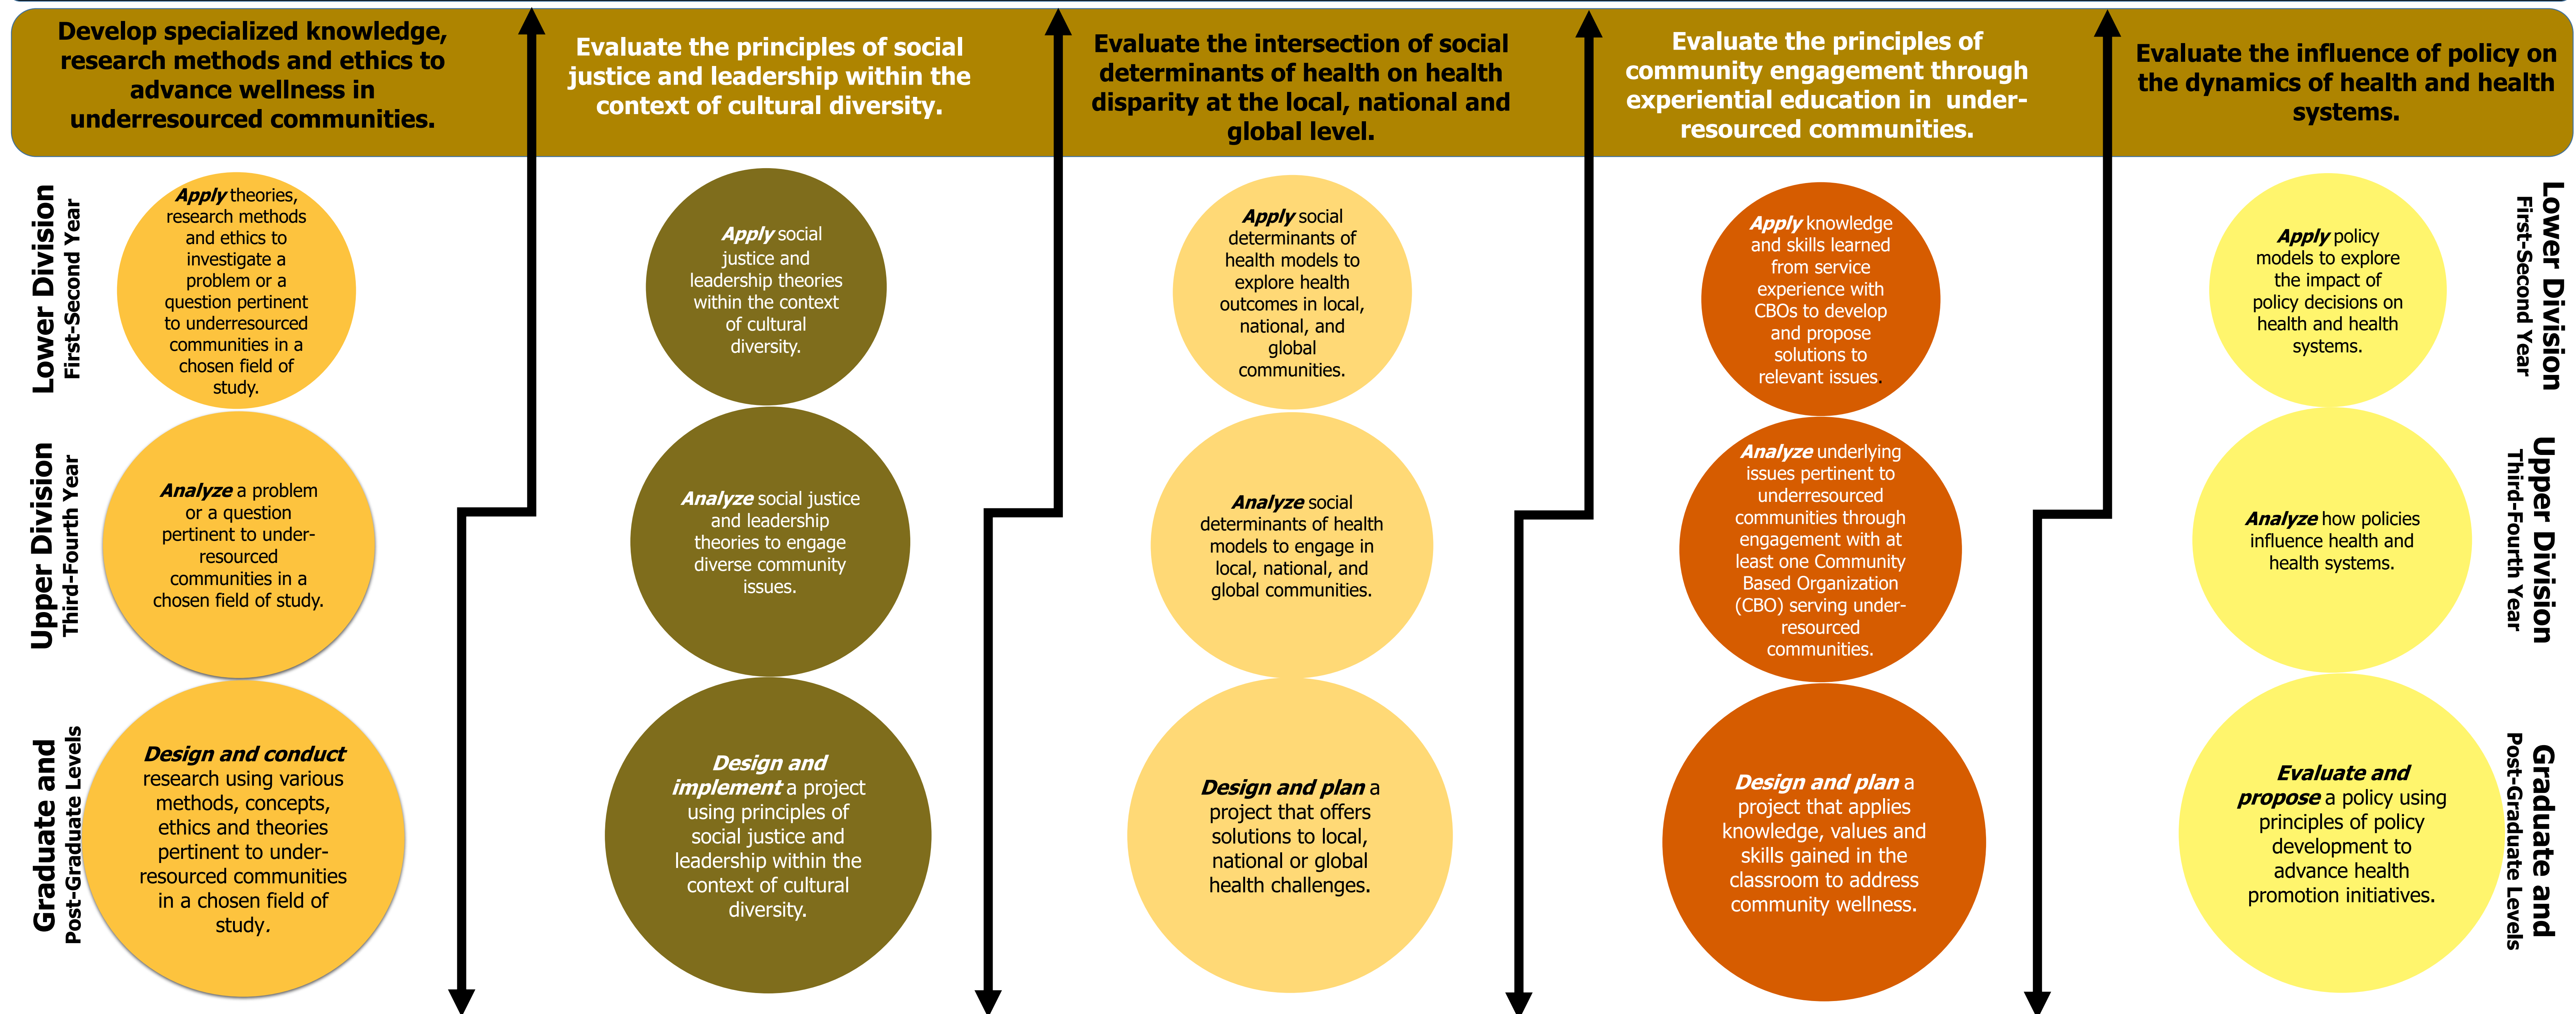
Develop specialized knowledge, research methods and ethics to advance wellness in underresourced communities.

Evaluate the principles of social justice and leadership within the context of cultural diversity.

Evaluate the intersection of social determinants of health on health disparity at the local, national and global level.

Evaluate the principles of community engagement through experiential education in under-resourced communities.

Evaluate the influence of policy on the dynamics of health and health systems.

Lower Division
First-Second Year

Apply theories, research methods and ethics to investigate a problem or a question pertinent to underresourced communities in a chosen field of study.

Apply social justice and leadership theories within the context of cultural diversity.

Apply social determinants of health models to explore health outcomes in local, national, and global communities.

Apply knowledge and skills learned from service experience with CBOs to develop and propose solutions to relevant issues.

Apply policy models to explore the impact of policy decisions on health and health systems.

Lower Division
First-Second Year

Upper Division
Third-Fourth Year

Analyze a problem or a question pertinent to under-resourced communities in a chosen field of study.

Analyze social justice and leadership theories to engage diverse community issues.

Analyze social determinants of health models to engage in local, national, and global communities.

Analyze underlying issues pertinent to underresourced communities through engagement with at least one Community Based Organization (CBO) serving under-resourced communities.

Analyze how policies influence health and health systems.

Upper Division
Third-Fourth Year

Graduate and
Post-Graduate Levels

Design and conduct research using various methods, concepts, ethics and theories pertinent to under-resourced communities in a chosen field of study.

Design and implement a project using principles of social justice and leadership within the context of cultural diversity.

Design and plan a project that offers solutions to local, national or global health challenges.

Design and plan a project that applies knowledge, values and skills gained in the classroom to address community wellness.

Evaluate and propose a policy using principles of policy development to advance health promotion initiatives.

Graduate and
Post-Graduate Levels